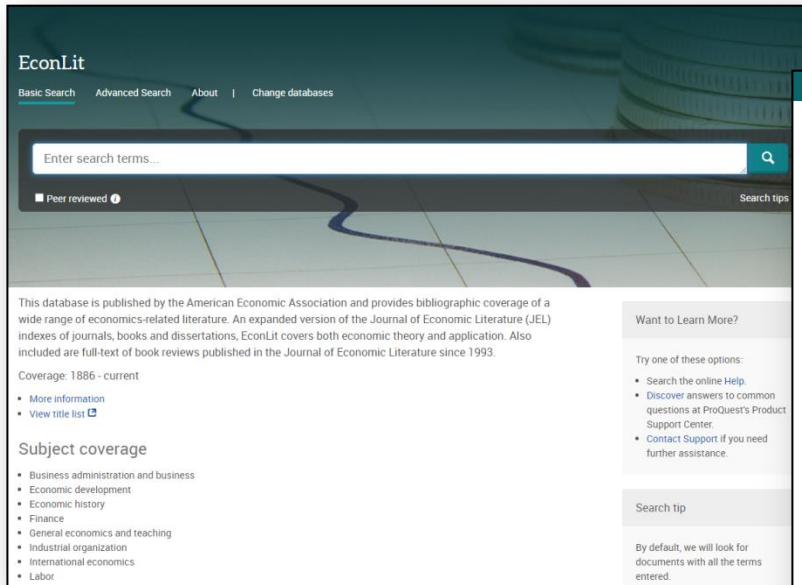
EconLit

Basic Search Advanced Search About | Change databases

Enter search terms...

Peer reviewed

Search tips

This database is published by the American Economic Association and provides bibliographic coverage of a wide range of economics-related literature. An expanded version of the Journal of Economic Literature (JEL) indexes of journals, books and dissertations, EconLit covers both economic theory and application. Also included are full-text of book reviews published in the Journal of Economic Literature since 1993.

Coverage: 1886 - current

- More information
- View title list

Subject coverage

- Business administration and business
- Economic development
- Economic history
- Finance
- General economics and teaching
- Industrial organization
- International economics
- Labor

Want to Learn More?

Try one of these options:

- Search the online Help.
- Discover answers to common questions at ProQuest's Product Support Center.
- Contact Support if you need further assistance.

Search tip

By default, we will look for documents with all the terms entered.